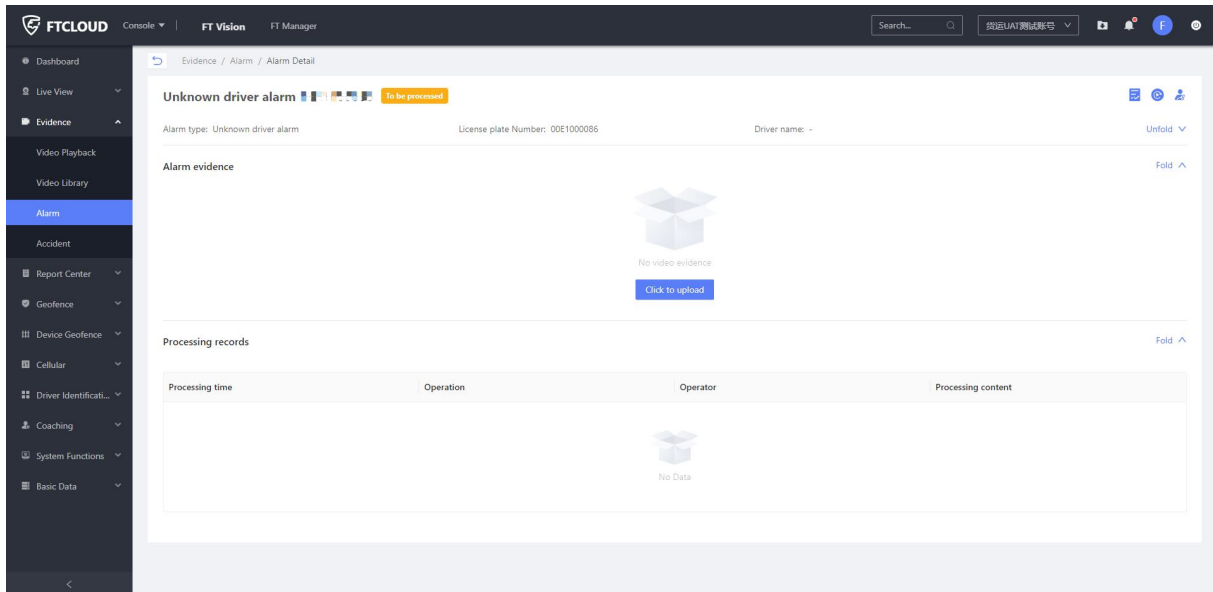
FTCLOUD Console ▾ | FT Vision FT Manager

Search...

货运UAT测试账号

F

Dashboard
Live View
Evidence
Video Playback
Video Library
Alarm
Accident
Report Center
Geofence
Device Geofence
Cellular
Driver Identificati...
Coaching
System Functions
Basic Data

Evidence / Alarm / Alarm Detail

Unknown driver alarm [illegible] To be processed

Alarm type: Unknown driver alarm

License plate Number: 00E1000086

Driver name: -

Unfold

Alarm evidence

Fold

No video evidence

Click to upload

Processing records

Fold

| Processing time | Operation | Operator | Processing content |
|---|---|---|---|

No Data